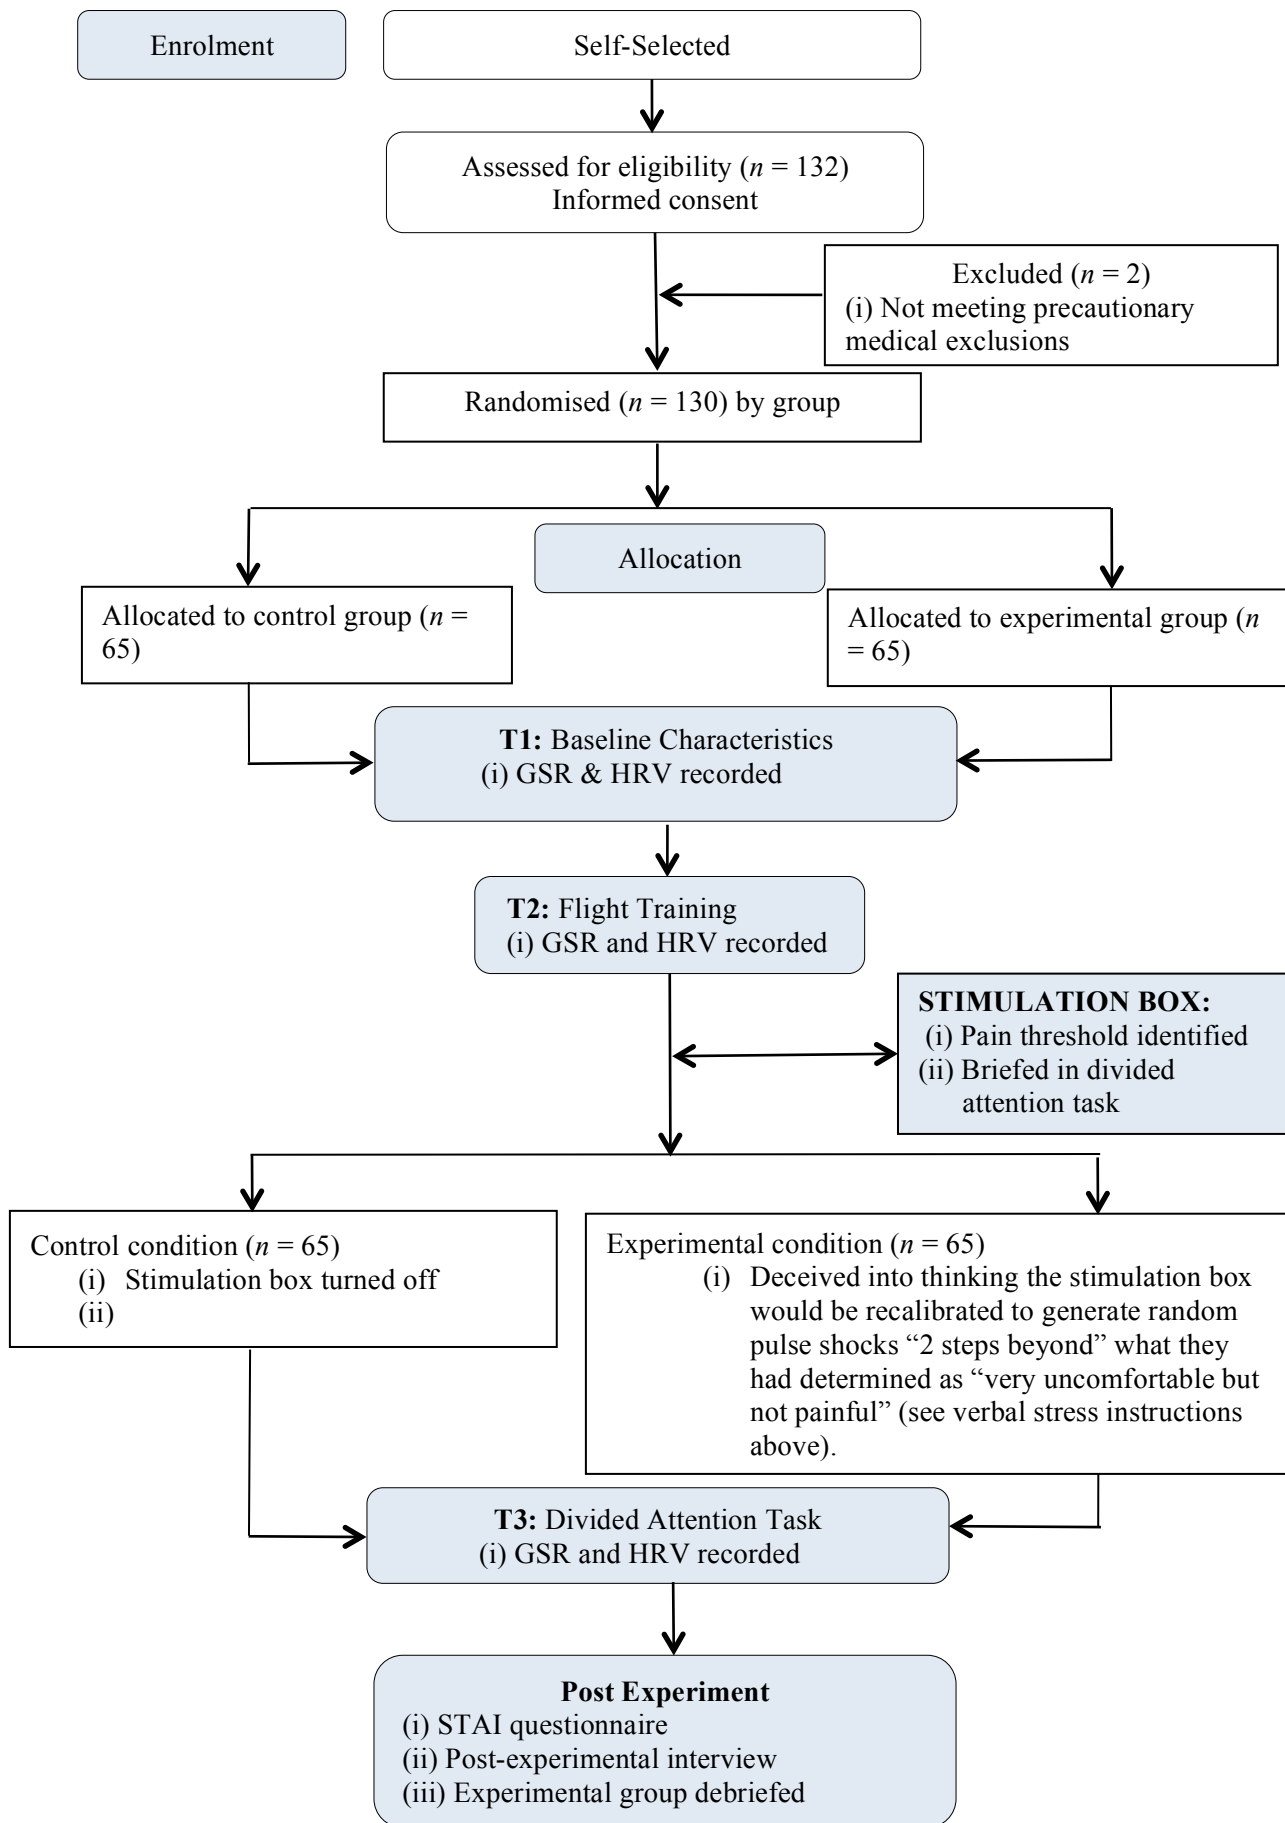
Enrolment

Self-Selected

Assessed for eligibility ($n$ = 132)
Informed consent

Excluded ($n$ = 2)
(i) Not meeting precautionary medical exclusions

Randomised ($n$ = 130) by group

Allocation

Allocated to control group ($n$ = 65)

Allocated to experimental group ($n$ = 65)

**T1:** Baseline Characteristics
(i) GSR & HRV recorded

**T2:** Flight Training
(i) GSR and HRV recorded

**STIMULATION BOX:**
(i) Pain threshold identified
(ii) Briefed in divided attention task

Control condition ($n$ = 65)
(i) Stimulation box turned off
(ii)

Experimental condition ($n$ = 65)
(i) Deceived into thinking the stimulation box would be recalibrated to generate random pulse shocks "2 steps beyond" what they had determined as "very uncomfortable but not painful" (see verbal stress instructions above).

**T3:** Divided Attention Task
(i) GSR and HRV recorded

**Post Experiment**
(i) STAI questionnaire
(ii) Post-experimental interview
(iii) Experimental group debriefed